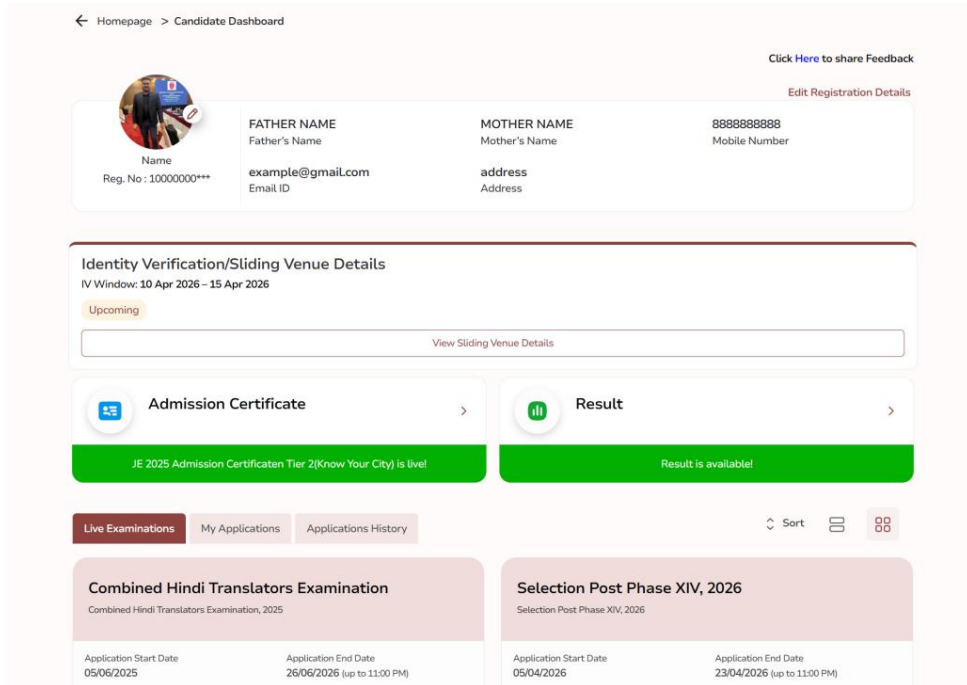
Homepage > Candidate Dashboard

Click Here to share Feedback

Edit Registration Details

Name
Reg. No : 10000000***

FATHER NAME
Father's Name

MOTHER NAME
Mother's Name

8888888888
Mobile Number

example@gmail.com
Email ID

address
Address

Identity Verification/Sliding Venue Details
IV Window: 10 Apr 2026 – 15 Apr 2026

Upcoming

View Sliding Venue Details

Admission Certificate

JE 2025 Admission Certificaten Tier 2(Know Your City) is live!

Result

Result is available!

Live Examinations | My Applications | Applications History

Sort

Combined Hindi Translators Examination
Combined Hindi Translators Examination, 2025

Application Start Date
05/06/2025

Application End Date
26/06/2026 (up to 11:00 PM)

Selection Post Phase XIV, 2026
Selection Post Phase XIV, 2026

Application Start Date
05/04/2026

Application End Date
23/04/2026 (up to 11:00 PM)